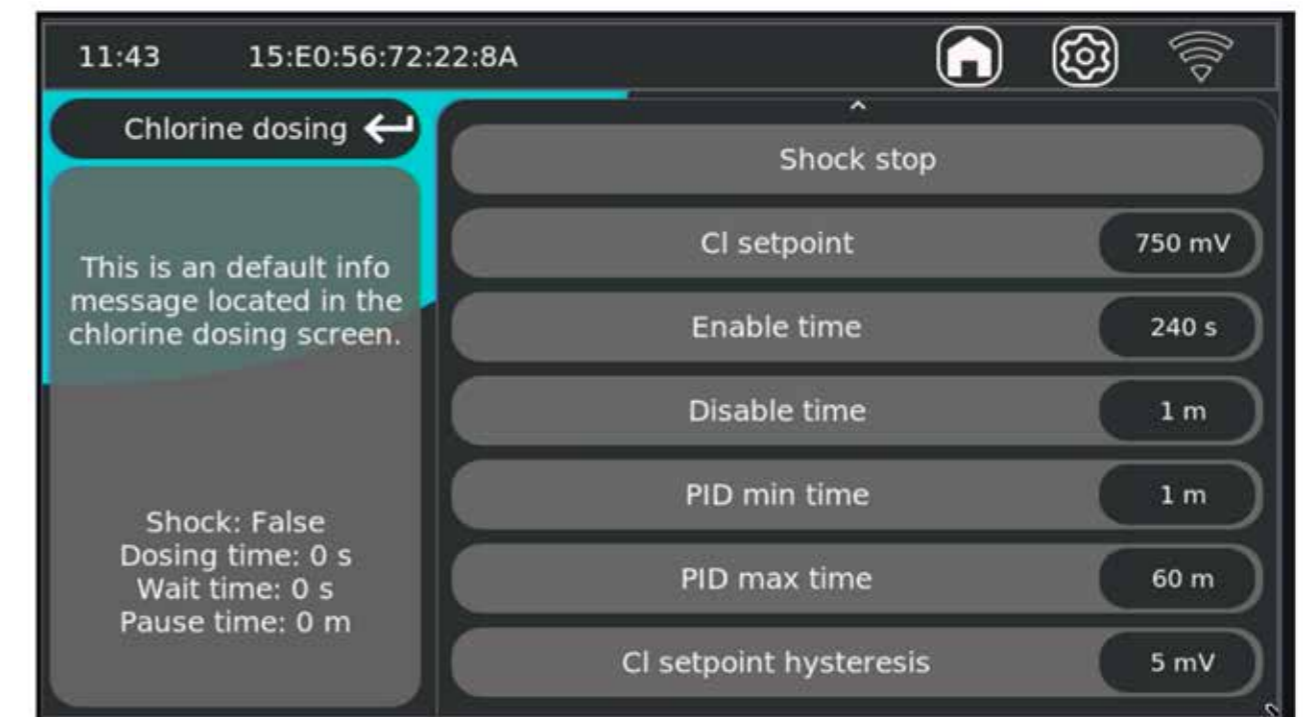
11:43 15:E0:56:72:22:8A

Chlorine dosing

This is an default info message located in the chlorine dosing screen.

Shock: False
Dosing time: 0 s
Wait time: 0 s
Pause time: 0 m

Shock stop

Cl setpoint 750 mV

Enable time 240 s

Disable time 1 m

PID min time 1 m

PID max time 60 m

Cl setpoint hysteresis 5 mV